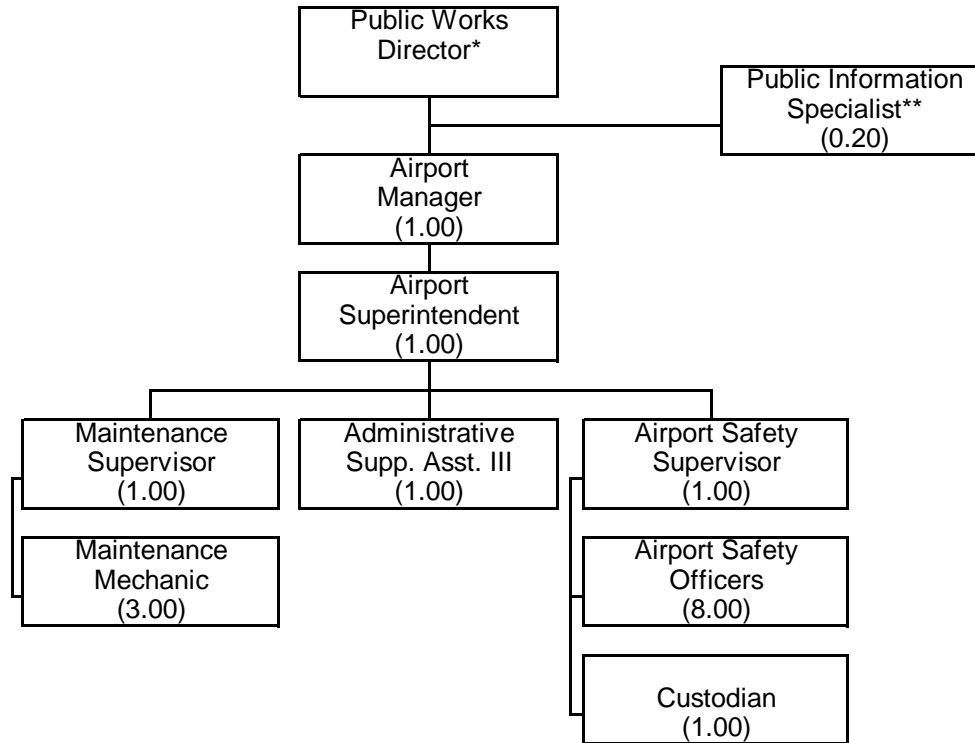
Public Works Director*

Public Information Specialist** (0.20)

Airport Manager (1.00)

Airport Superintendent (1.00)

Maintenance Supervisor (1.00)

Administrative Supp. Asst. III (1.00)

Airport Safety Supervisor (1.00)

Maintenance Mechanic (3.00)

Airport Safety Officers (8.00)

Custodian (1.00)